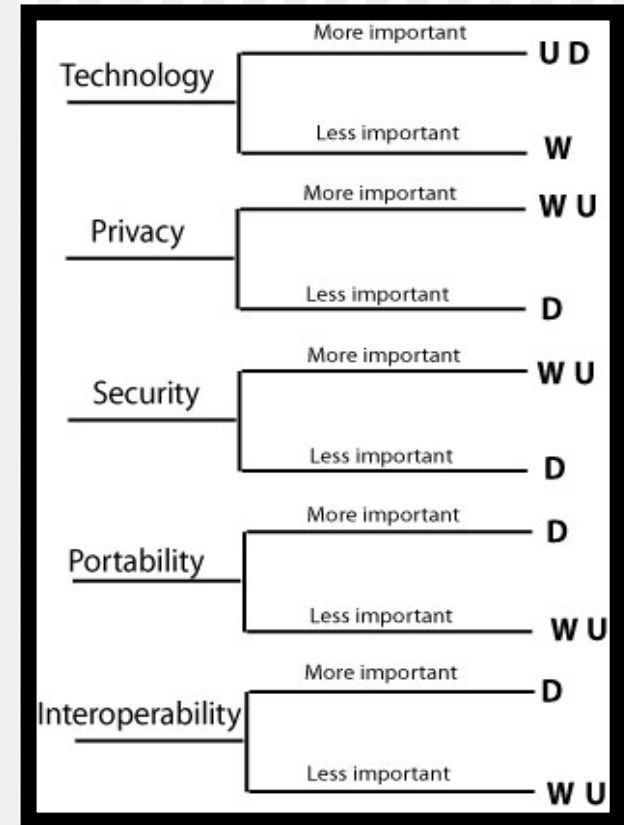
Technology
More important
U D
Less important
W

Privacy
More important
W U
Less important
D

Security
More important
W U
Less important
D

Portability
More important
D
Less important
W U

Interoperability
More important
D
Less important
W U